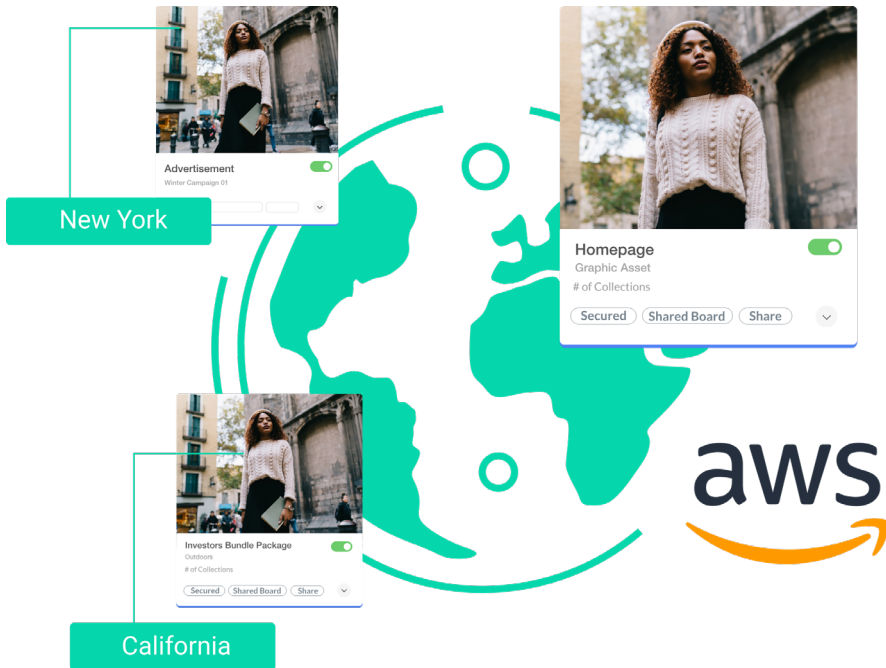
Advertisement
Winter Campaign 01

New York

Homepage
Graphic Asset
# of Collections
Secured Shared Board Share

Investors Bundle Package
Outdoors
# of Collections
Secured Shared Board Share

California

aws